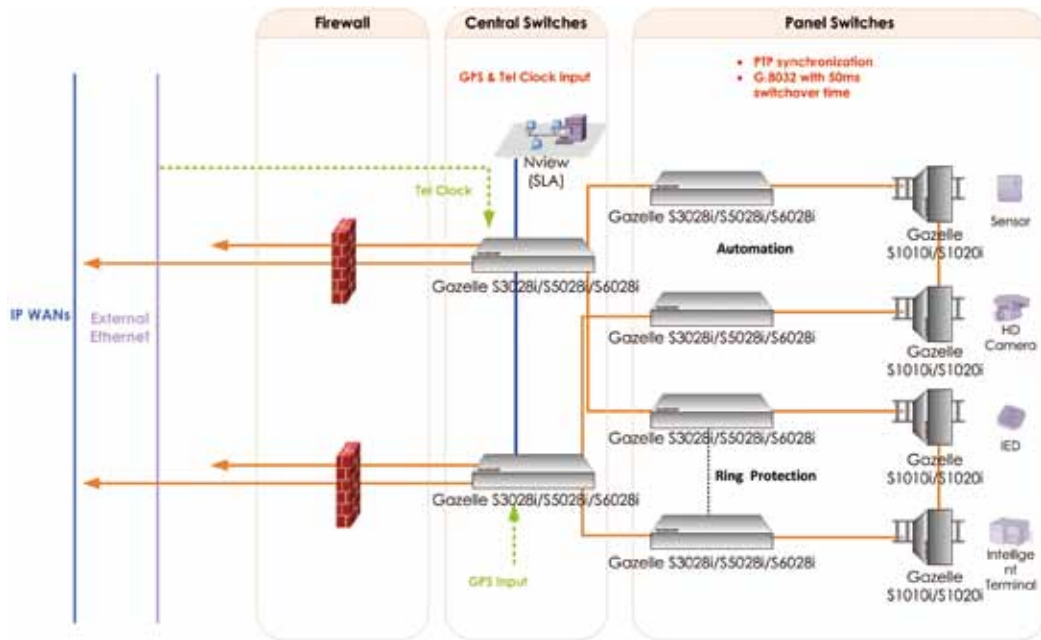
Firewall

Central Switches

Panel Switches

GPS & Tel Clock Input

• PTP synchronization
• G.8032 with 50ms switchover time

Nview (SLA)

Tel Clock

IP WANs

External Ethernet

Gazelle S3028i/S5028i/S6028i

Gazelle S3028i/S5028i/S6028i

Automation

Gazelle S1010i/S1020i

Sensor

Gazelle S3028i/S5028i/S6028i

Gazelle S1010i/S1020i

HD Camera

Gazelle S3028i/S5028i/S6028i

IED

Gazelle S1010i/S1020i

Ring Protection

Gazelle S3028i/S5028i/S6028i

GPS Input

Gazelle S3028i/S5028i/S6028i

Gazelle S1010i/S1020i

Intelligent Terminal